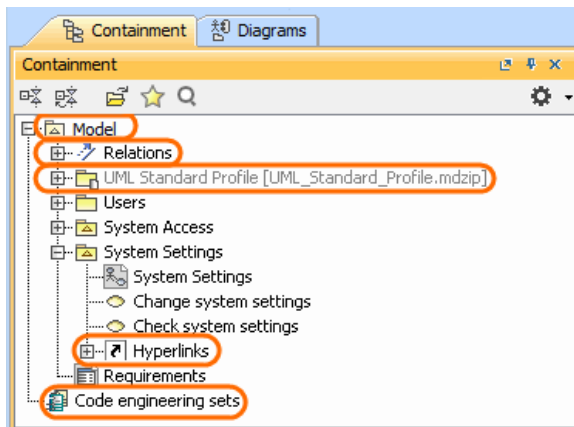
Containment
Diagrams
Containment
Model
Relations
UML Standard Profile [UML_Standard_Profile.mdzip]
Users
System Access
System Settings
System Settings
Change system settings
Check system settings
Hyperlinks
Requirements
Code engineering sets